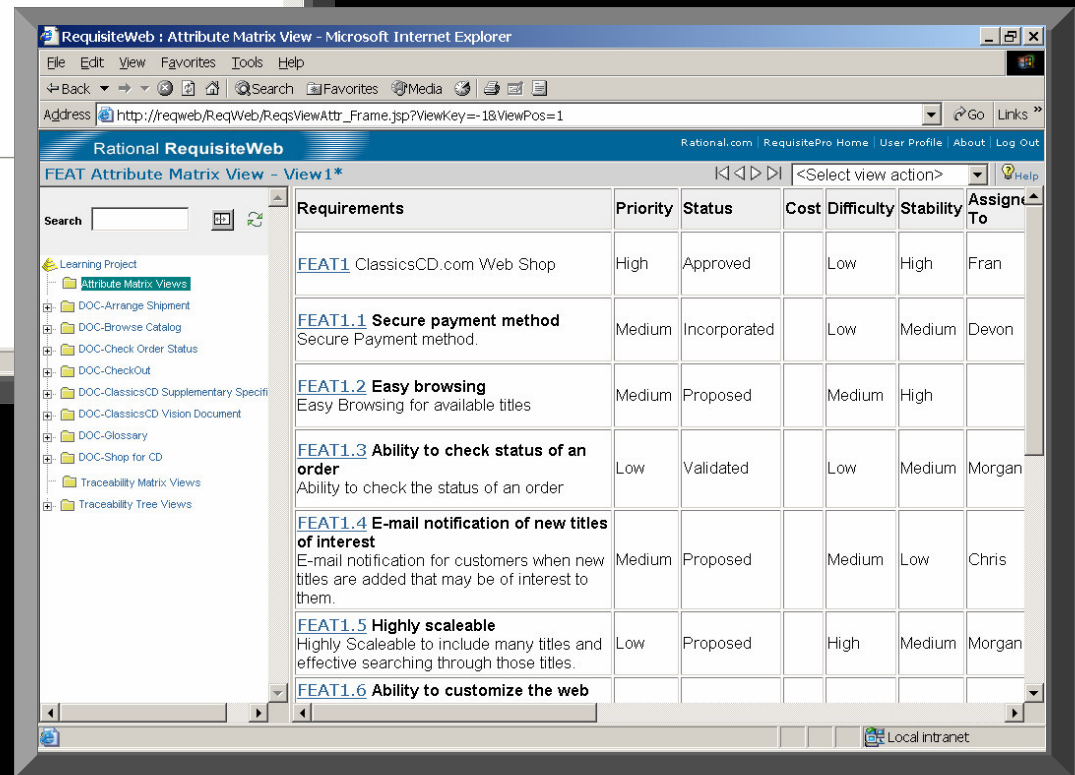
RequisiteWeb : Attribute Matrix View - Microsoft Internet Explorer

File Edit View Favorites Tools Help

Back Search Favorites Media

Address http://reqweb/ReqWeb/ReqsViewAttr_Frame.jsp?ViewKey=-1&ViewPos=1 Go Links

Rational RequisiteWeb

Rational.com | RequisitePro Home | User Profile | About | Log Out

FEAT Attribute Matrix View - View1*

<Select view action>

Help

Search

Learning Project
Attribute Matrix Views
DOC-Arrange Shipment
DOC-Browse Catalog
DOC-Check Order Status
DOC-CheckOut
DOC-ClassicsCD Supplementary Specifi
DOC-ClassicsCD Vision Document
DOC-Glossary
DOC-Shop for CD
Traceability Matrix Views
Traceability Tree Views

| Requirements | Priority | Status | Cost | Difficulty | Stability | Assigne To |
|---|---|---|---|---|---|---|
| FEAT1 ClassicsCD.com Web Shop | High | Approved | | Low | High | Fran |
| FEAT1.1 **Secure payment method** Secure Payment method. | Medium | Incorporated | | Low | Medium | Devon |
| FEAT1.2 **Easy browsing** Easy Browsing for available titles | Medium | Proposed | | Medium | High | |
| FEAT1.3 **Ability to check status of an order** Ability to check the status of an order | Low | Validated | | Low | Medium | Morgan |
| FEAT1.4 **E-mail notification of new titles of interest** E-mail notification for customers when new titles are added that may be of interest to them. | Medium | Proposed | | Medium | Low | Chris |
| FEAT1.5 **Highly scaleable** Highly Scaleable to include many titles and effective searching through those titles. | Low | Proposed | | High | Medium | Morgan |
| FEAT1.6 **Ability to customize the web** | | | | | | |

Local intranet